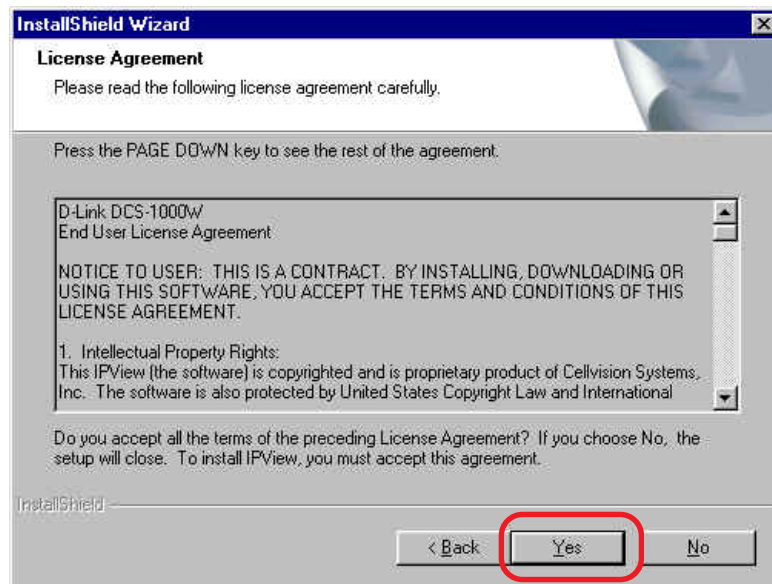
InstallShield Wizard

License Agreement

Please read the following license agreement carefully.

Press the PAGE DOWN key to see the rest of the agreement.

D-Link DCS-1000W
End User License Agreement

NOTICE TO USER: THIS IS A CONTRACT. BY INSTALLING, DOWNLOADING OR USING THIS SOFTWARE, YOU ACCEPT THE TERMS AND CONDITIONS OF THIS LICENSE AGREEMENT.

1. Intellectual Property Rights:
This IPView (the software) is copyrighted and is proprietary product of Cellvision Systems, Inc. The software is also protected by United States Copyright Law and International

Do you accept all the terms of the preceding License Agreement? If you choose No, the setup will close. To install IPView, you must accept this agreement.

InstallShield

< Back

Yes

No